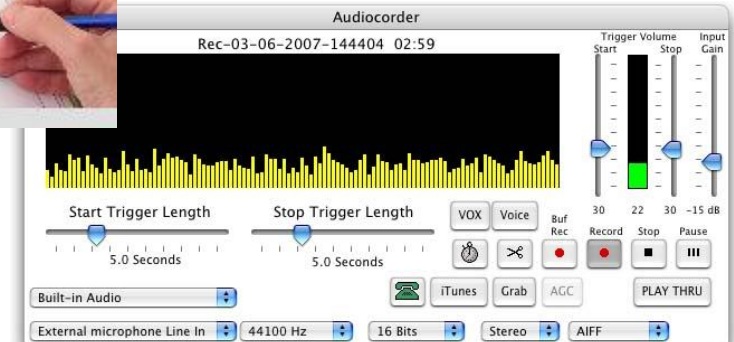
Audiocorder

Rec-03-06-2007-144404 02:59

Trigger Volume
Start
Stop
Input Gain

30 22 30 -15 dB

Start Trigger Length
5.0 Seconds

Stop Trigger Length
5.0 Seconds

VOX
Voice
Buf Rec
Record
Stop
Pause

Built-in Audio
iTunes
Grab
AGC
PLAY THRU

External microphone Line In
44100 Hz
16 Bits
Stereo
AIFF